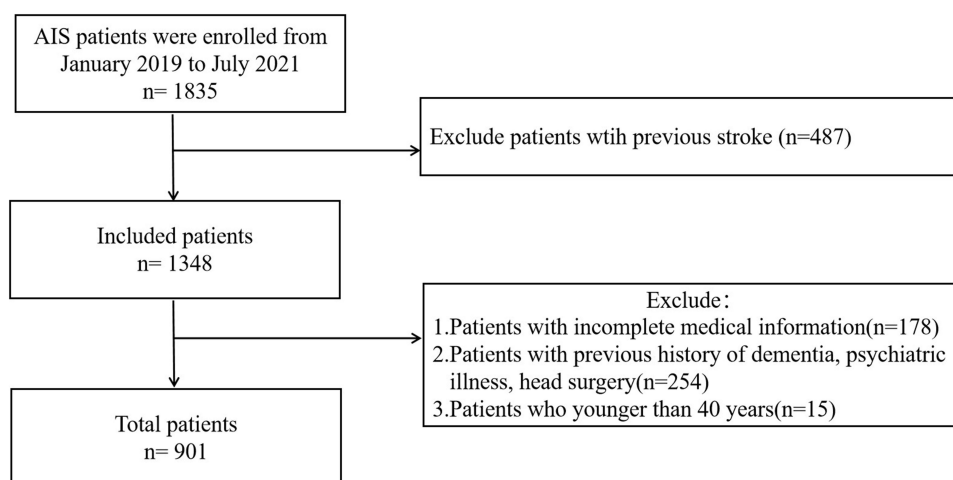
AIS patients were enrolled from January 2019 to July 2021
n= 1835

Exclude patients wtih previous stroke (n=487)

Included patients
n= 1348

Exclude：
1.Patients with incomplete medical information(n=178)
2.Patients with previous history of dementia, psychiatric illness, head surgery(n=254)
3.Patients who younger than 40 years(n=15)

Total patients
n= 901